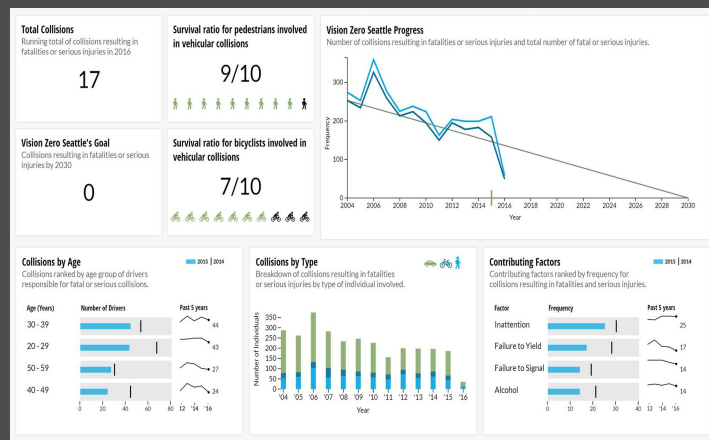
Total Collisions
Running total of collisions resulting in fatalities or serious injuries in 2016

17

Survival ratio for pedestrians involved in vehicular collisions

9/10

Vision Zero Seattle Progress
Number of collisions resulting in fatalities or serious injuries and total number of fatal or serious injuries.

Frequency
300
200
100
0
2004 2006 2008 2010 2012 2014 2016 2018 2020 2022 2024 2026 2028 2030
Year

Vision Zero Seattle's Goal
Collisions resulting in fatalities or serious injuries by 2030

0

Survival ratio for bicyclists involved in vehicular collisions

7/10

Collisions by Age
Collisions ranked by age group of drivers responsible for fatal or serious collisions.

2015 | 2014

| Age (Years) | Number of Drivers | Past 5 years |
|---|---|---|
| 30 - 39 | | 44 |
| 20 - 29 | | 43 |
| 50 - 59 | | 27 |
| 40 - 49 | | 24 |

0 20 40 60 80 12 '14 '16

Collisions by Type
Breakdown of collisions resulting in fatalities or serious injuries by type of individual involved.

Number of Individuals
350
300
250
200
150
100
50
0
'04 '05 '06 '07 '08 '09 '10 '11 '12 '13 '14 '15 '16
Year

Contributing Factors
Contributing factors ranked by frequency for collisions resulting in fatalities and serious injuries.

2015 | 2014

| Factor | Frequency | Past 5 years |
|---|---|---|
| Inattention | | 25 |
| Failure to Yield | | 17 |
| Failure to Signal | | 14 |
| Alcohol | | 14 |

0 10 20 30 40 12 '14 '16